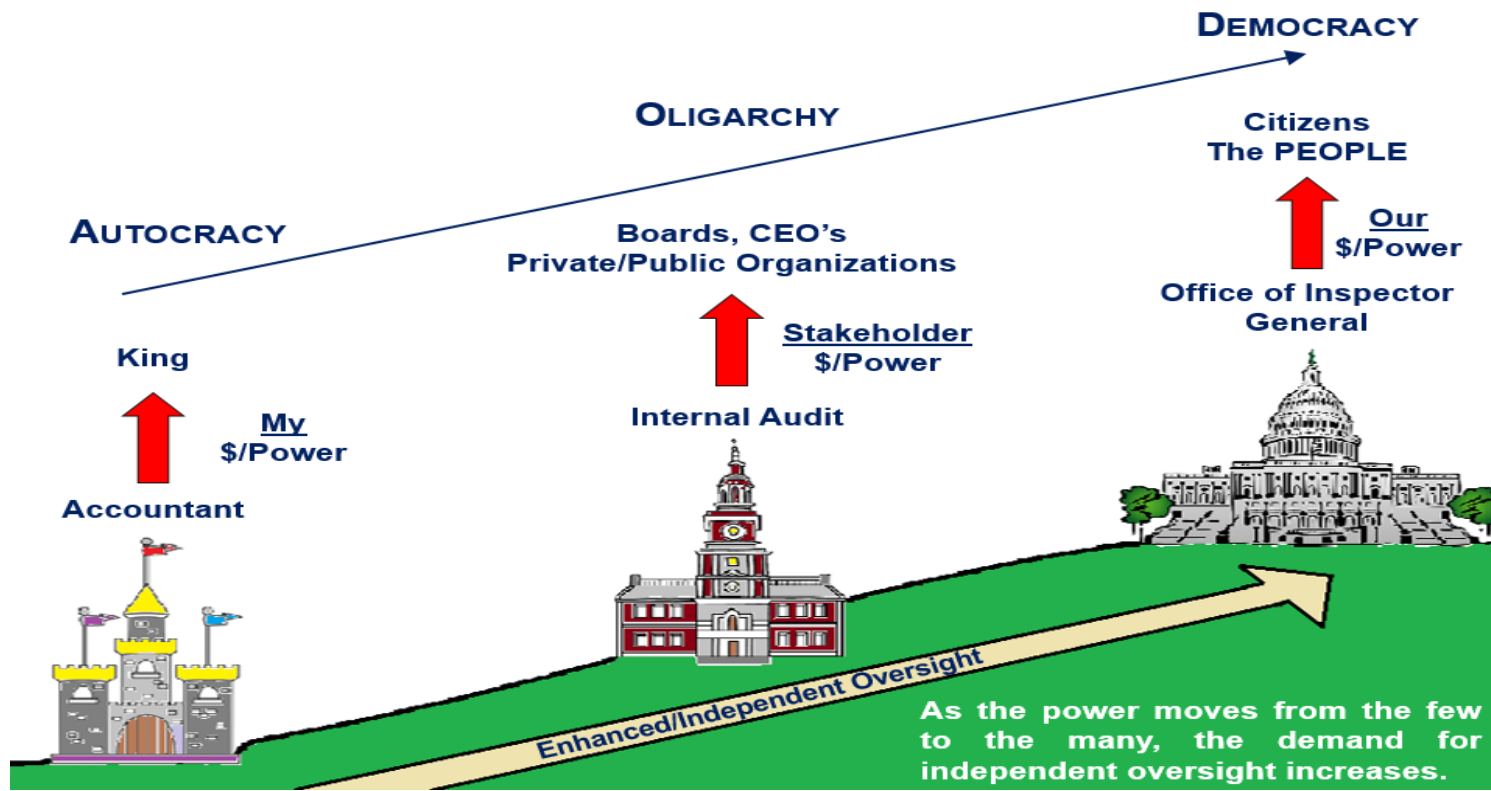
DEMOCRACY

OLIGARCHY

AUTOCRACY

Citizens
The PEOPLE

Our
$/Power

Office of Inspector General

Boards, CEO's
Private/Public Organizations

Stakeholder
$/Power

Internal Audit

King

My
$/Power

Accountant

Enhanced/Independent Oversight

As the power moves from the few to the many, the demand for independent oversight increases.